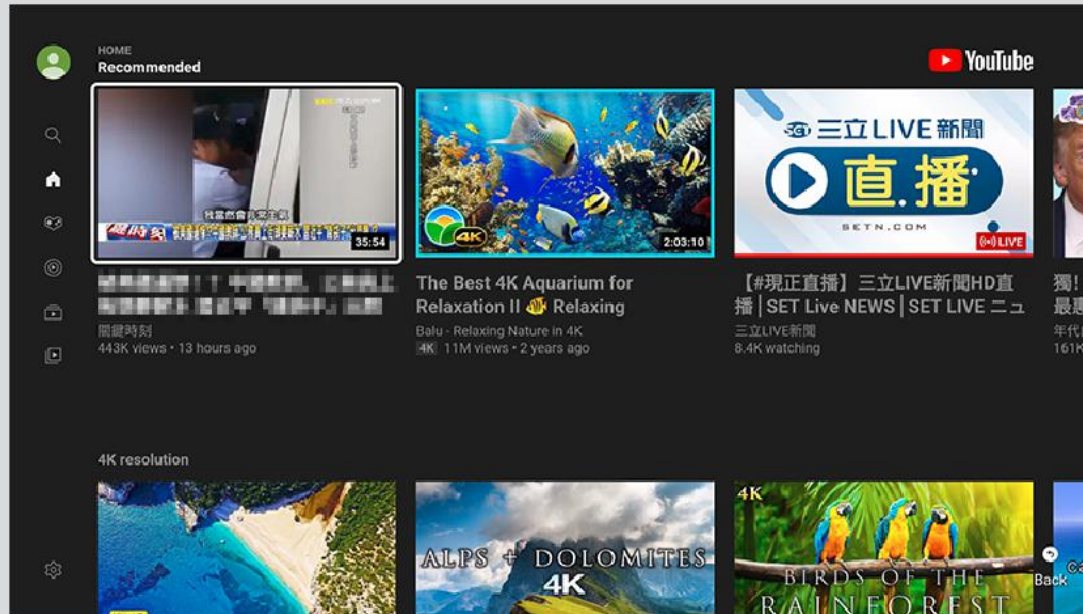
HOME
Recommended

YouTube

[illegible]
35:54

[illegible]
關鍵時刻
443K views • 13 hours ago

4K
2:03:10

The Best 4K Aquarium for Relaxation II 🐠 Relaxing
Balu - Relaxing Nature in 4K
4K 11M views • 2 years ago

SET 三立LIVE新聞
直播
SETN.COM
LIVE

【#現正直播】三立LIVE新聞HD直播｜SET Live NEWS｜SET LIVE ニュ
三立LIVE新聞
8.4K watching

獨!
最selected
年代
161K

4K resolution

ALPS + DOLOMITES
4K

4K
BIRDS OF THE RAINFOREST

Back